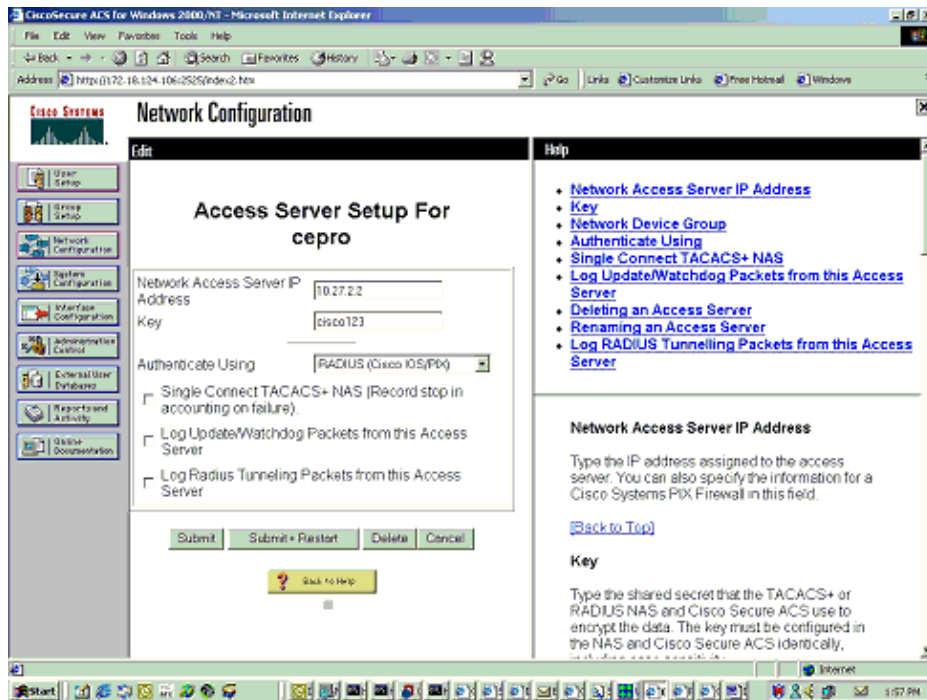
CiscoSecure ACS for Windows 2000/NT - Microsoft Internet Explorer

File Edit View Favorites Tools Help

Back Search Favorites History

Address http://172.18.124.106:2525/index2.htm

Go Links Customize Links Free Hotmail Windows

Cisco Systems

Network Configuration

User Setup
Group Setup
Network Configuration
System Configuration
Interface Configuration
Administration Control
External User Databases
Reports and Activity
Online Documentation

Edit

Access Server Setup For
cepro

Network Access Server IP Address: 10.27.2.2
Key: cisco123

Authenticate Using: RADIUS (Cisco IOS/PIX)

Single Connect TACACS+ NAS (Record stop in accounting on failure).

Log Update/Watchdog Packets from this Access Server

Log Radius Tunneling Packets from this Access Server

Submit | Submit + Restart | Delete | Cancel

Back to Help

Help

- Network Access Server IP Address
- Key
- Network Device Group
- Authenticate Using
- Single Connect TACACS+ NAS
- Log Update/Watchdog Packets from this Access Server
- Deleting an Access Server
- Renaming an Access Server
- Log RADIUS Tunnelling Packets from this Access Server

Network Access Server IP Address

Type the IP address assigned to the access server. You can also specify the information for a Cisco Systems PIX Firewall in this field.

[Back to Top]

Key

Type the shared secret that the TACACS+ or RADIUS NAS and Cisco Secure ACS use to encrypt the data. The key must be configured in the NAS and Cisco Secure ACS identically, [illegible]

Internet

Start

1:57 PM